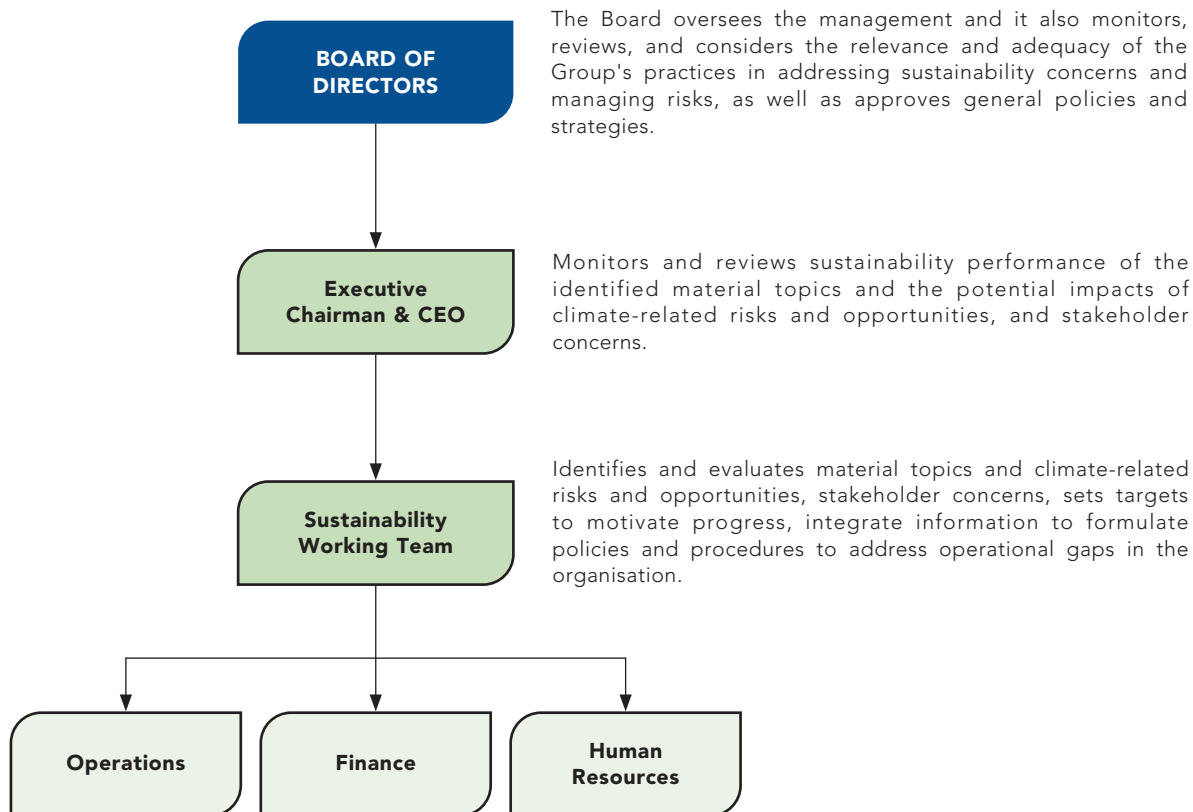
BOARD OF DIRECTORS

The Board oversees the management and it also monitors, reviews, and considers the relevance and adequacy of the Group's practices in addressing sustainability concerns and managing risks, as well as approves general policies and strategies.

Executive Chairman & CEO

Monitors and reviews sustainability performance of the identified material topics and the potential impacts of climate-related risks and opportunities, and stakeholder concerns.

Sustainability Working Team

Identifies and evaluates material topics and climate-related risks and opportunities, stakeholder concerns, sets targets to motivate progress, integrate information to formulate policies and procedures to address operational gaps in the organisation.

Operations

Finance

Human Resources